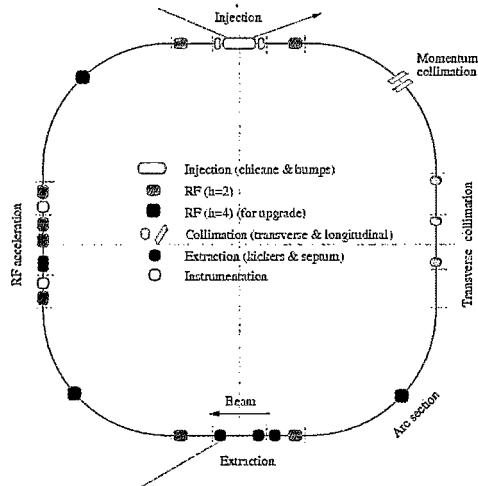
Injection

Momentum collimation

Injection (chicane & bumps)
RF (h=2)
RF (h=4) (for upgrade)
Collimation (transverse & longitudinal)
Extraction (kickers & septum)
Instrumentation

RF acceleration

Transverse collimation

Beam

Arc section

Extraction